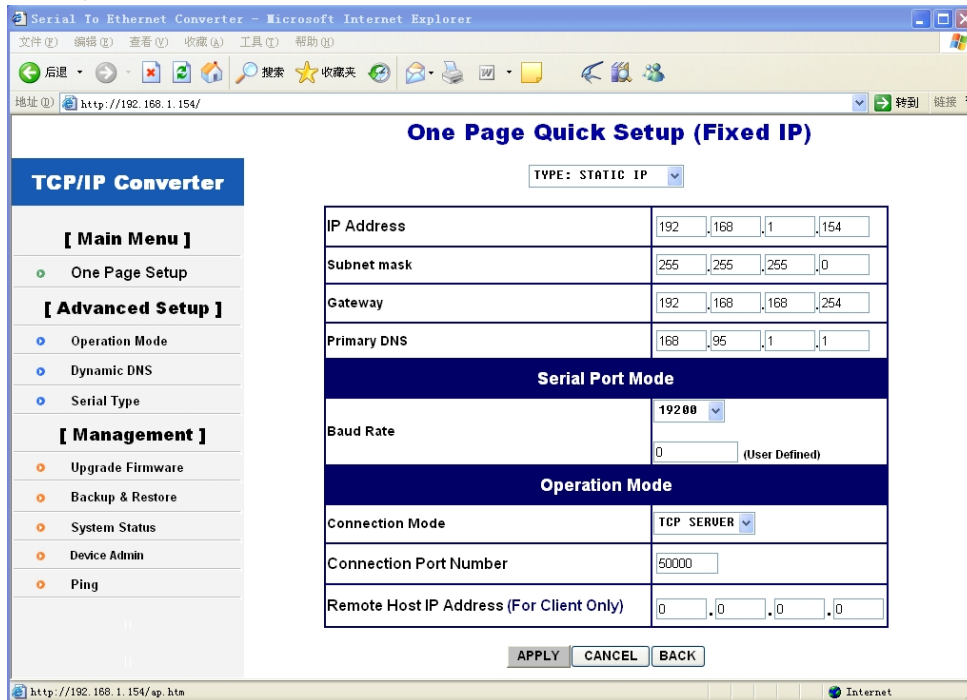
Serial To Ethernet Converter - Microsoft Internet Explorer

文件(F) 编辑(E) 查看(V) 收藏(A) 工具(T) 帮助(H)

后退 搜索 收藏夹

地址(D) http://192.168.1.154/ 转到 链接

One Page Quick Setup (Fixed IP)

TCP/IP Converter

TYPE: STATIC IP

[ Main Menu ]

One Page Setup

[ Advanced Setup ]

Operation Mode

Dynamic DNS

Serial Type

[ Management ]

Upgrade Firmware

Backup & Restore

System Status

Device Admin

Ping

| | |
|---|---|
| IP Address | 192 . 168 . 1 . 154 |
| Subnet mask | 255 . 255 . 255 . 0 |
| Gateway | 192 . 168 . 168 . 254 |
| Primary DNS | 168 . 95 . 1 . 1 |
| **Serial Port Mode** | |
| Baud Rate | 19200 0 (User Defined) |
| **Operation Mode** | |
| Connection Mode | TCP SERVER |
| Connection Port Number | 50000 |
| Remote Host IP Address (For Client Only) | 0 . 0 . 0 . 0 |

APPLY CANCEL BACK

http://192.168.1.154/ap.htm

Internet